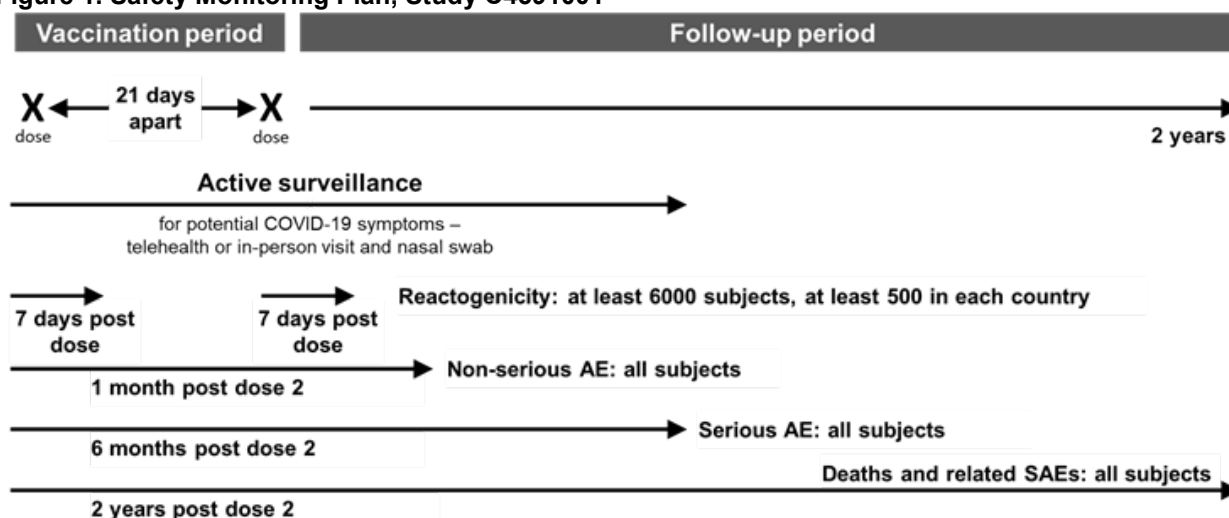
igure 1. Safety Monitoring Plan, Study C4591001

Vaccination period

Follow-up period

X dose

21 days apart

X dose

2 years

Active surveillance

for potential COVID-19 symptoms – telehealth or in-person visit and nasal swab

7 days post dose

7 days post dose

Reactogenicity: at least 6000 subjects, at least 500 in each country

Non-serious AE: all subjects

1 month post dose 2

Serious AE: all subjects

6 months post dose 2

Deaths and related SAEs: all subjects

2 years post dose 2